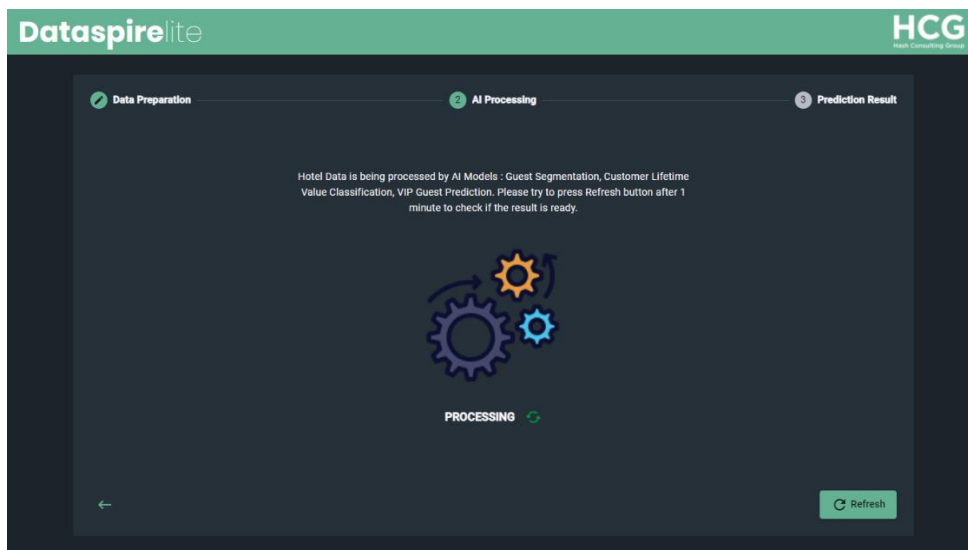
Dataspirelite

HCG
Hash Consulting Group

Data Preparation

2 AI Processing

3 Prediction Result

Hotel Data is being processed by AI Models : Guest Segmentation, Customer Lifetime Value Classification, VIP Guest Prediction. Please try to press Refresh button after 1 minute to check if the result is ready.

PROCESSING

←

Refresh